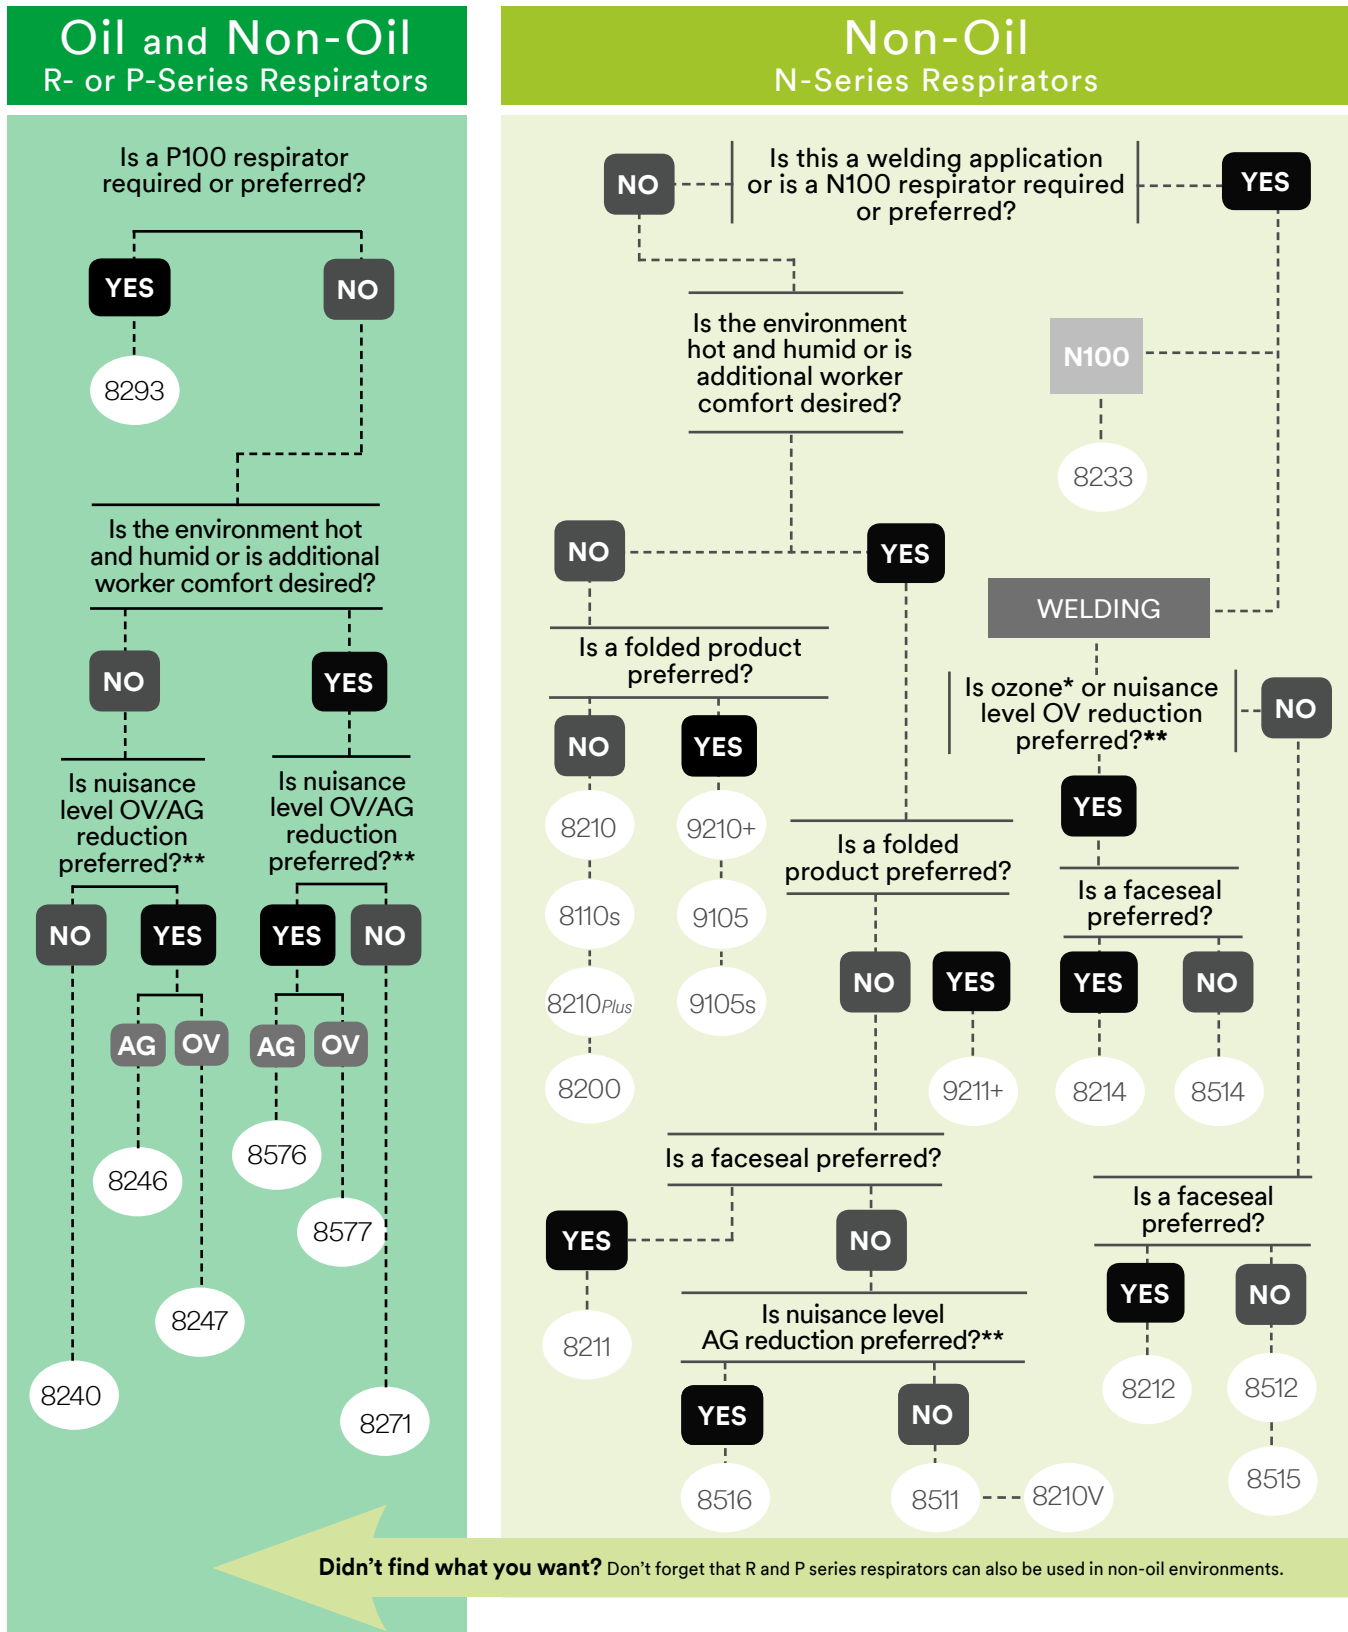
Oil and Non-Oil
R- or P-Series Respirators

Is a P100 respirator required or preferred?

YES
NO
8293

Is the environment hot and humid or is additional worker comfort desired?

NO
YES

Is nuisance level OV/AG reduction preferred?**

Is nuisance level OV/AG reduction preferred?**

NO
YES
YES
NO
AG
OV
AG
OV
8246
8576
8577
8247
8240
8271

Non-Oil
N-Series Respirators

NO
Is this a welding application or is a N100 respirator required or preferred?
YES

Is the environment hot and humid or is additional worker comfort desired?

N100
8233

NO
YES

WELDING

Is a folded product preferred?

Is ozone* or nuisance level OV reduction preferred?**
NO

NO
YES
8210
9210+
8110s
9105
8210Plus
9105s
8200

Is a folded product preferred?

YES

Is a faceseal preferred?

NO
YES
YES
NO
9211+
8214
8514

Is a faceseal preferred?
YES
NO
8211

Is nuisance level AG reduction preferred?**
YES
NO
8516
8511
8210V

Is a faceseal preferred?
YES
NO
8212
8512
8515

Didn't find what you want? Don't forget that R and P series respirators can also be used in non-oil environments.